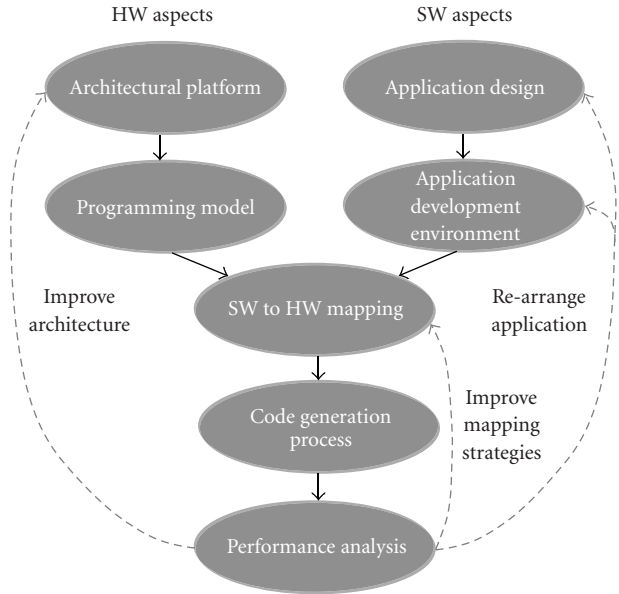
HW aspects

SW aspects

Architectural platform

Application design

Programming model

Application development environment

Improve architecture

SW to HW mapping

Re-arrange application

Code generation process

Improve mapping strategies

Performance analysis